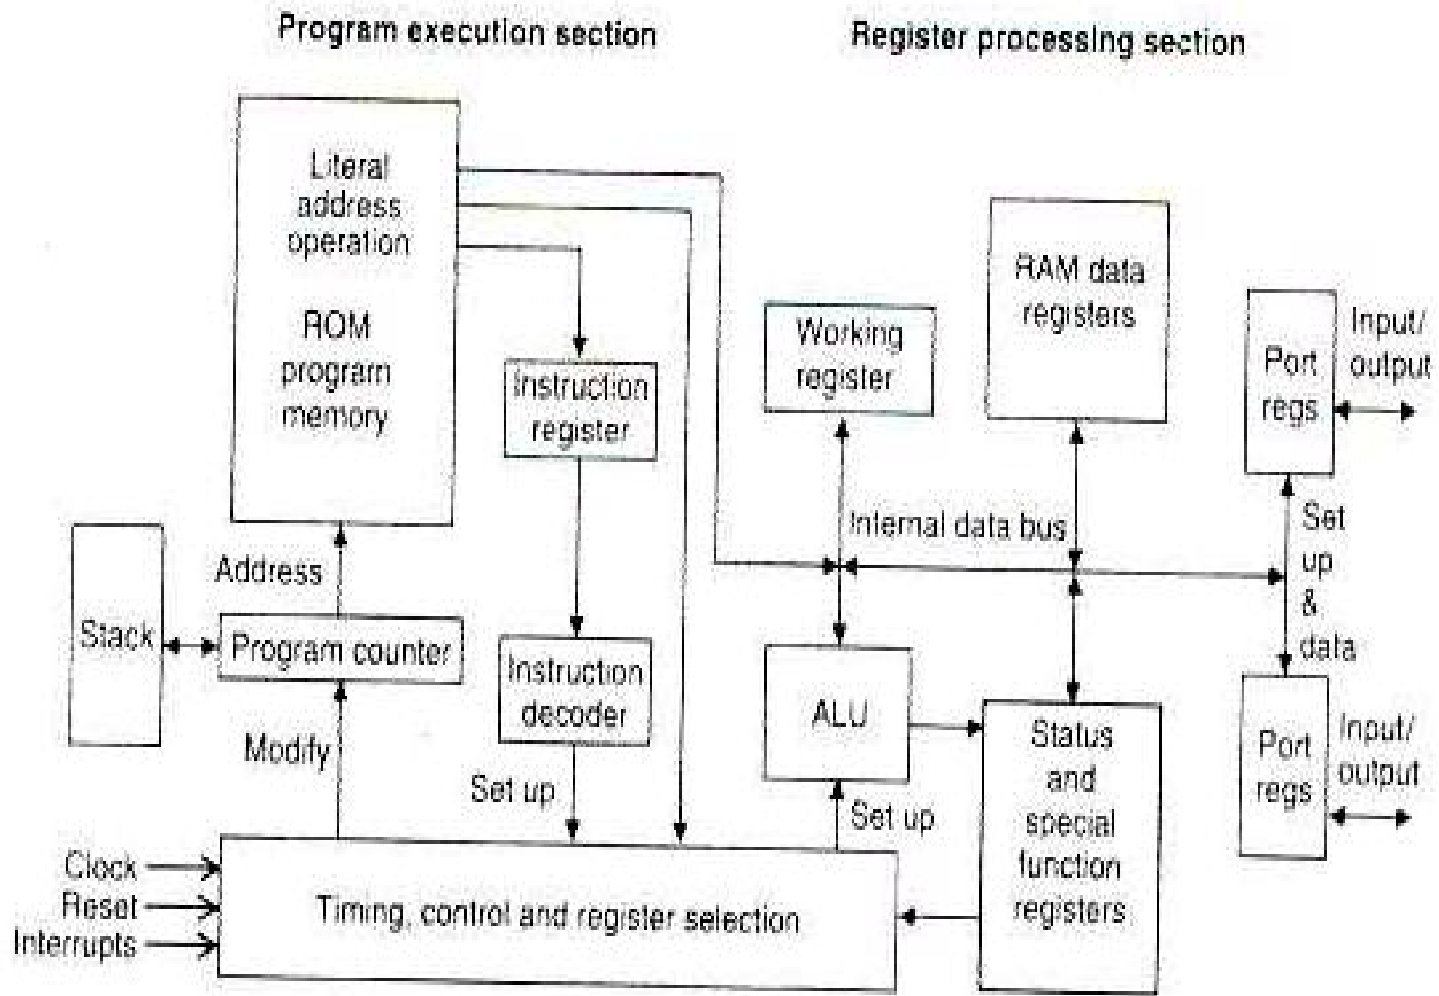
Program execution section

Register processing section

Literal address operation

ROM program memory

Instruction register

Working register

RAM data registers

Port regs

Input/ output

Internal data bus

Set up & data

Address

Stack

Program counter

Instruction decoder

ALU

Status and special function registers

Port regs

Input/ output

Modify

Set up

Set up

Clock

Reset

Interrupts

Timing, control and register selection